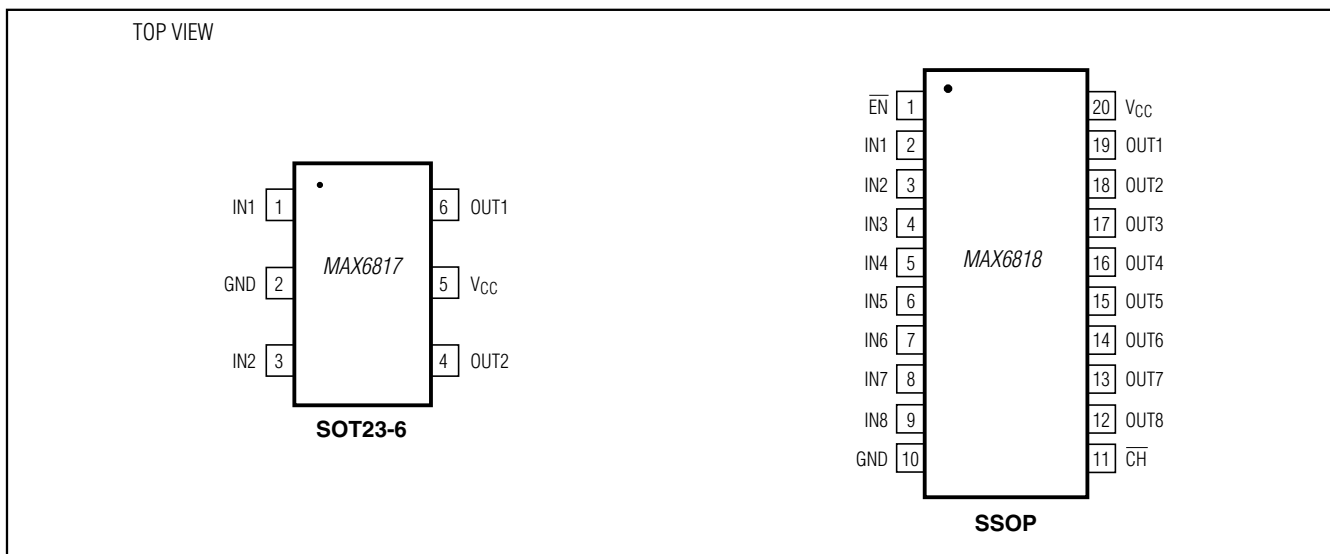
TOP VIEW

IN1 1
GND 2
IN2 3
MAX6817
6 OUT1
5 $V_{CC}$
4 OUT2
SOT23-6

$\overline{EN}$ 1
IN1 2
IN2 3
IN3 4
IN4 5
IN5 6
IN6 7
IN7 8
IN8 9
GND 10
MAX6818
20 $V_{CC}$
19 OUT1
18 OUT2
17 OUT3
16 OUT4
15 OUT5
14 OUT6
13 OUT7
12 OUT8
11 $\overline{CH}$
SSOP